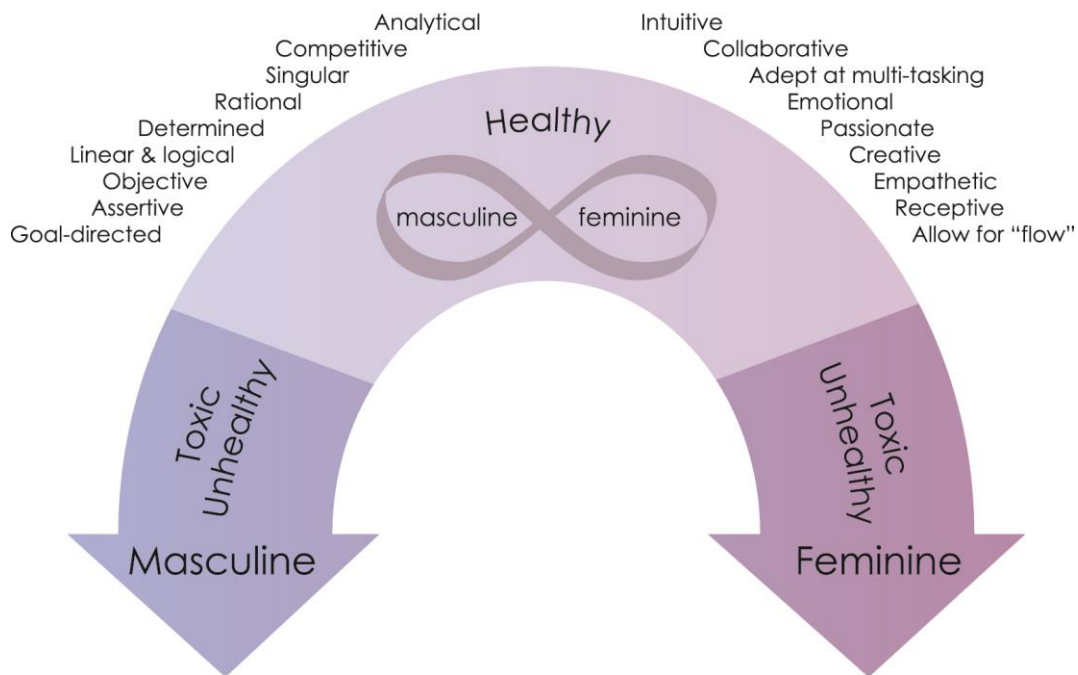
Analytical
Competitive
Singular
Rational
Determined
Linear & logical
Objective
Assertive
Goal-directed

Intuitive
Collaborative
Adept at multi-tasking
Emotional
Passionate
Creative
Empathetic
Receptive
Allow for "flow"

Healthy

masculine feminine

Toxic
Unhealthy

Masculine

Toxic
Unhealthy

Feminine